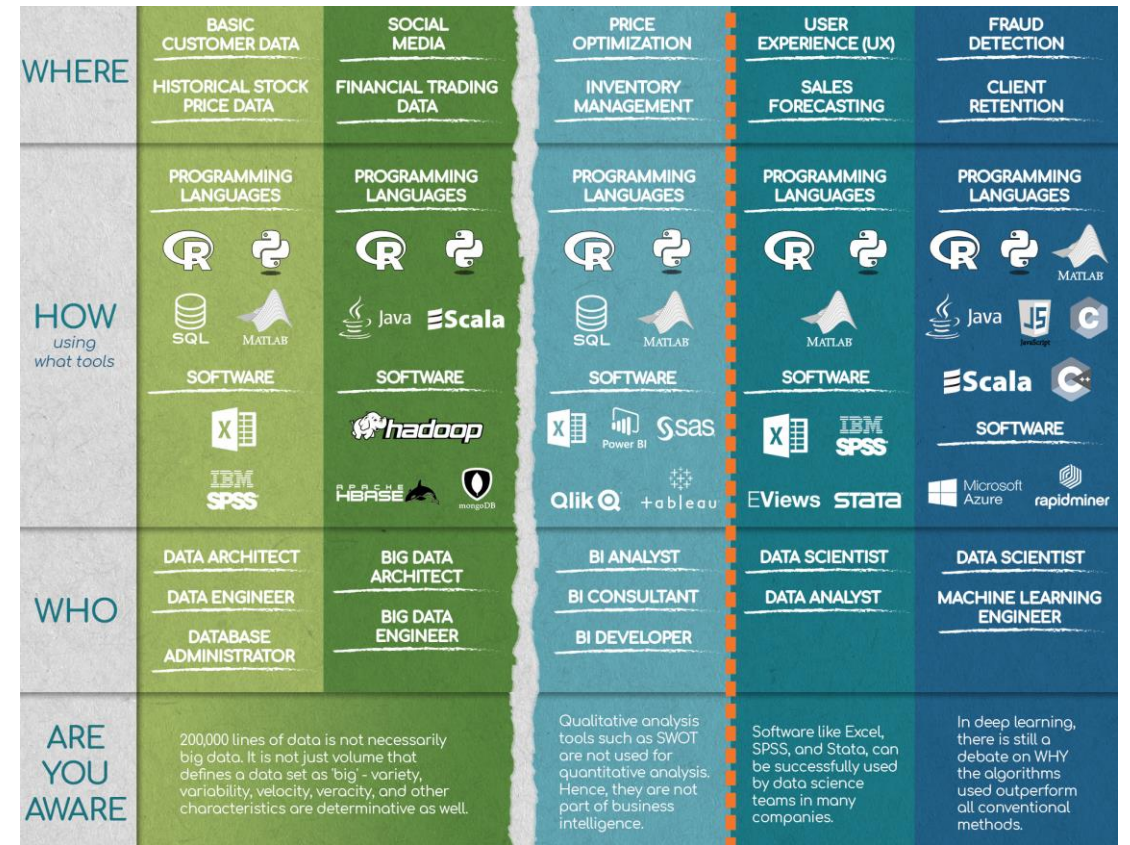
WHERE

BASIC CUSTOMER DATA

HISTORICAL STOCK PRICE DATA

SOCIAL MEDIA

FINANCIAL TRADING DATA

PRICE OPTIMIZATION

INVENTORY MANAGEMENT

USER EXPERIENCE (UX)

SALES FORECASTING

FRAUD DETECTION

CLIENT RETENTION

HOW
using
what tools

PROGRAMMING LANGUAGES

R

SQL

MATLAB

SOFTWARE

IBM SPSS

PROGRAMMING LANGUAGES

R

Java

Scala

SOFTWARE

hadoop

APACHE HBASE

mongoDB

PROGRAMMING LANGUAGES

R

SQL

MATLAB

SOFTWARE

Power BI

sas

Qlik

tableau

PROGRAMMING LANGUAGES

R

MATLAB

SOFTWARE

IBM SPSS

EViews

stata

PROGRAMMING LANGUAGES

R

MATLAB

Java

JS JavaScript

C

Scala

C

SOFTWARE

Microsoft Azure

rapidminer

WHO

DATA ARCHITECT

DATA ENGINEER

DATABASE ADMINISTRATOR

BIG DATA ARCHITECT

BIG DATA ENGINEER

BI ANALYST

BI CONSULTANT

BI DEVELOPER

DATA SCIENTIST

DATA ANALYST

DATA SCIENTIST

MACHINE LEARNING ENGINEER

ARE YOU AWARE

200,000 lines of data is not necessarily big data. It is not just volume that defines a data set as 'big' - variety, variability, velocity, veracity, and other characteristics are determinative as well.

Qualitative analysis tools such as SWOT are not used for quantitative analysis. Hence, they are not part of business intelligence.

Software like Excel, SPSS, and Stata, can be successfully used by data science teams in many companies.

In deep learning, there is still a debate on WHY the algorithms used outperform all conventional methods.